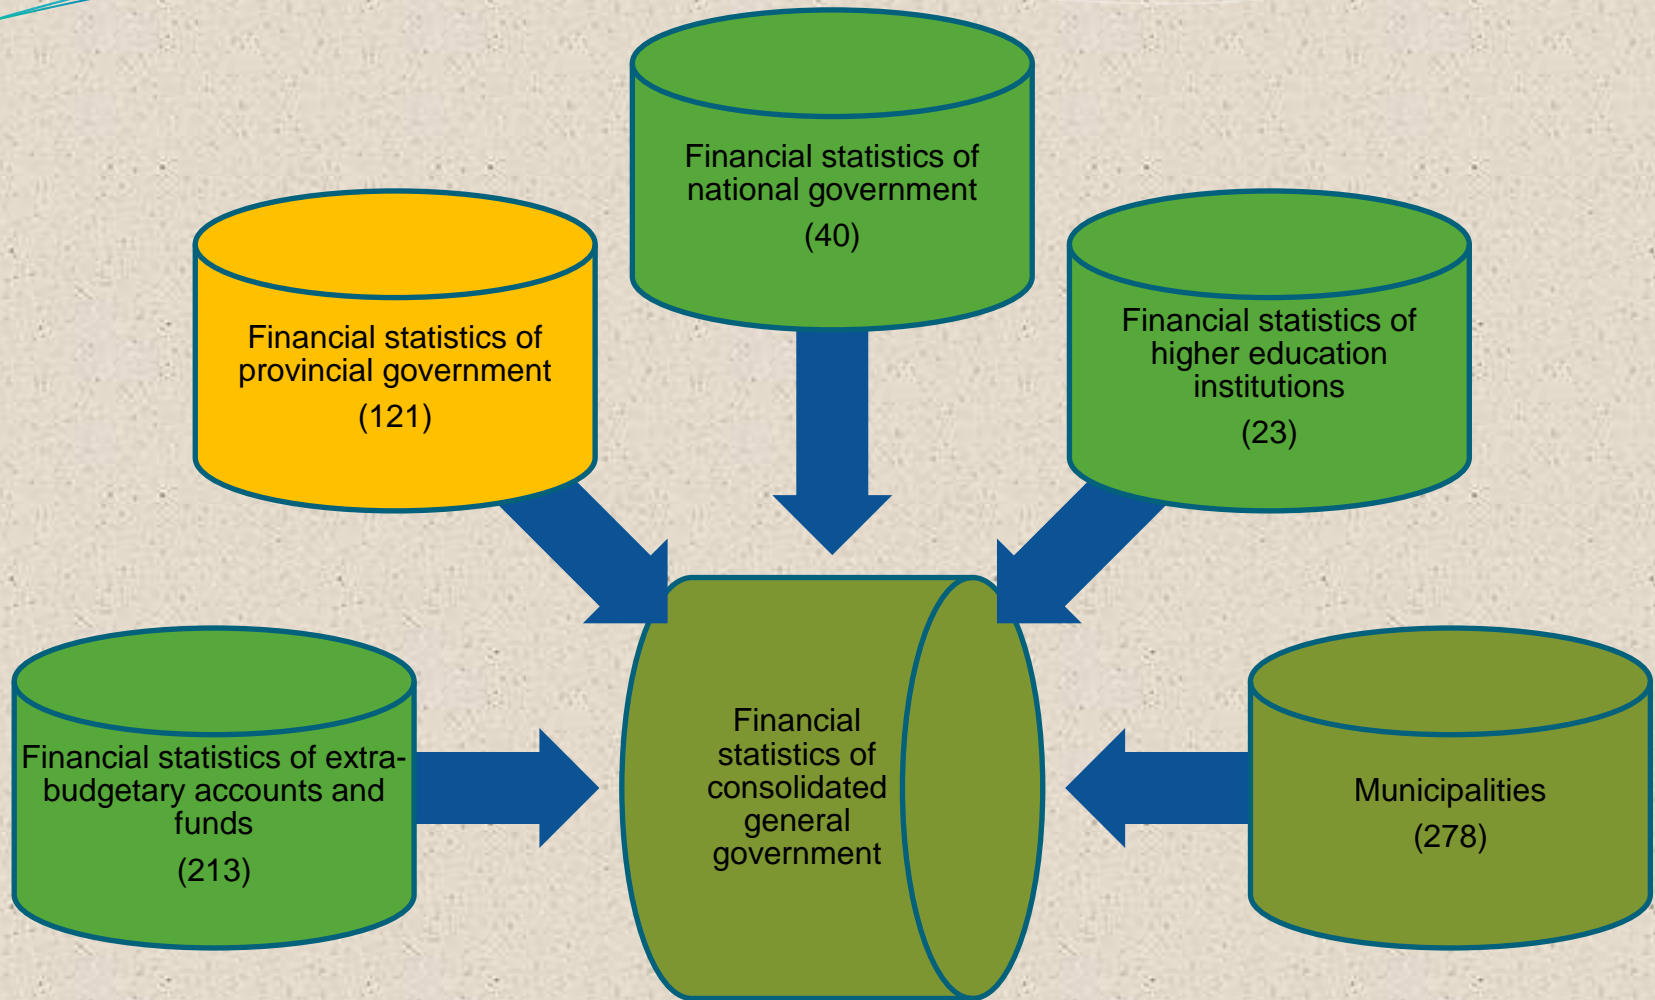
Financial statistics of national government
(40)

Financial statistics of provincial government
(121)

Financial statistics of higher education institutions
(23)

Financial statistics of extra-budgetary accounts and funds
(213)

Financial statistics of consolidated general government

Municipalities
(278)